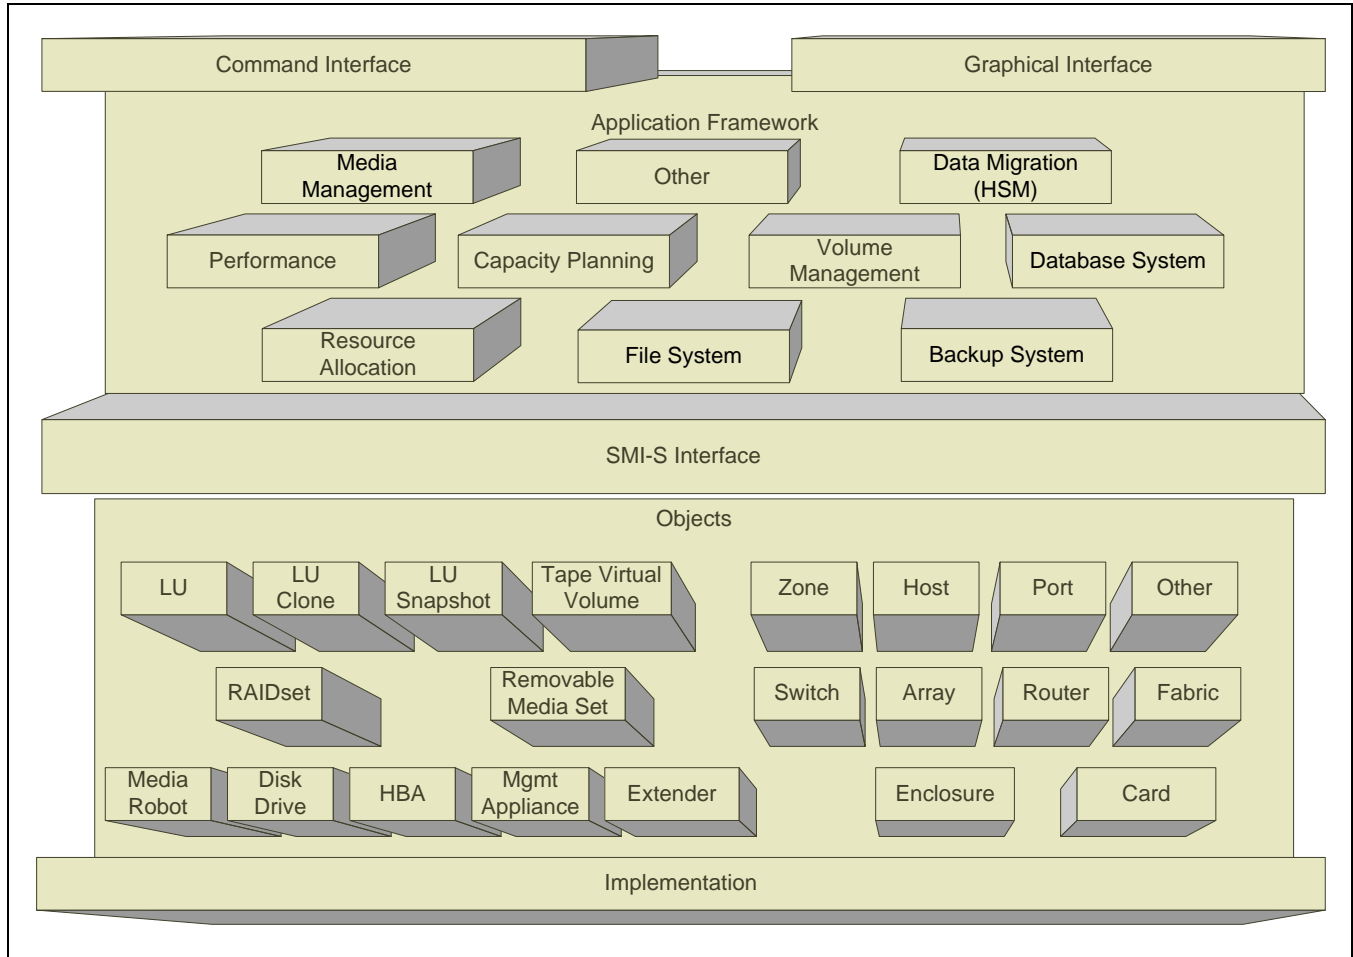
Command Interface

Graphical Interface

Application Framework

Media Management

Other

Data Migration (HSM)

Performance

Capacity Planning

Volume Management

Database System

Resource Allocation

File System

Backup System

SMI-S Interface

Objects

LU

LU Clone

LU Snapshot

Tape Virtual Volume

Zone

Host

Port

Other

RAIDset

Removable Media Set

Switch

Array

Router

Fabric

Media Robot

Disk Drive

HBA

Mgmt Appliance

Extender

Enclosure

Card

Implementation